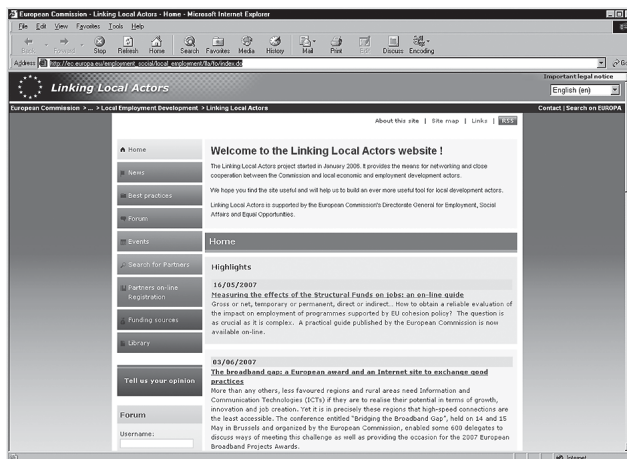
European Commission - Linking Local Actors - Home - Microsoft Internet Explorer

File Edit View Favorites Tools Help

Back Forward Stop Refresh Home Search Favorites Media History Mail Print Edit Discuss Encoding

Address http://ec.europa.eu/employment_social/local_employment/lla/lo/index.do

Go

Important legal notice

Linking Local Actors

English (en)

European Commission > ... > Local Employment Development > Linking Local Actors

Contact | Search on EUROPA

About this site | Site map | Links | RSS

Home

News

Best practices

Forum

Events

Search for Partners

Partners on-line Registration

Funding sources

Library

Tell us your opinion

Forum

Username:

Welcome to the Linking Local Actors website !

The Linking Local Actors project started in January 2006. It provides the means for networking and close cooperation between the Commission and local economic and employment development actors.

We hope you find the site useful and will help us to build an ever more useful tool for local development actors.

Linking Local Actors is supported by the European Commission's Directorate General for Employment, Social Affairs and Equal Opportunities.

Home

Highlights

16/05/2007

Measuring the effects of the Structural Funds on jobs: an on-line guide

Gross or net, temporary or permanent, direct or indirect... How to obtain a reliable evaluation of the impact on employment of programmes supported by EU cohesion policy? The question is as crucial as it is complex. A practical guide published by the European Commission is now available on-line.

03/06/2007

The broadband gap: a European award and an Internet site to exchange good practices

More than any others, less favoured regions and rural areas need Information and Communication Technologies (ICTs) if they are to realise their potential in terms of growth, innovation and job creation. Yet it is in precisely these regions that high-speed connections are the least accessible. The conference entitled "Bridging the Broadband Gap", held on 14 and 15 May in Brussels and organized by the European Commission, enabled some 600 delegates to discuss ways of meeting this challenge as well as providing the occasion for the 2007 European Broadband Projects Awards.

Internet